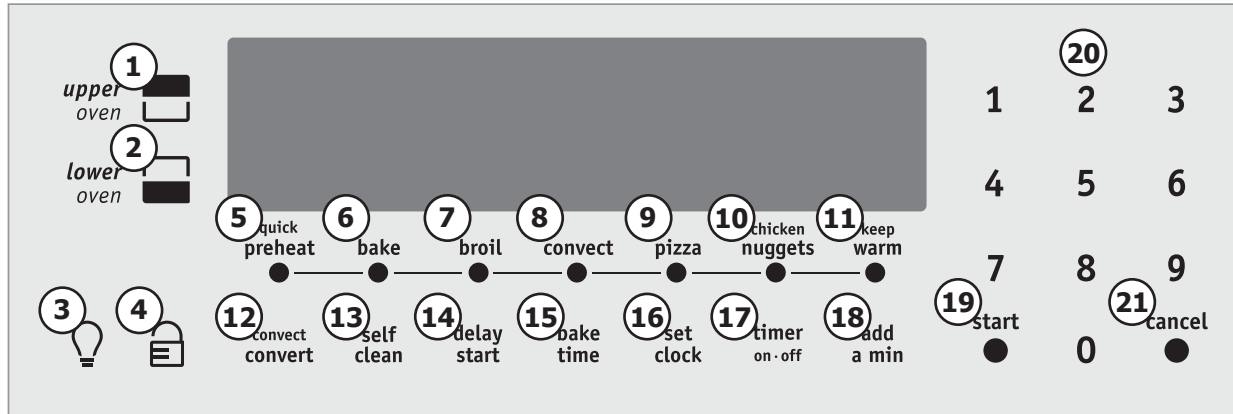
1 upper oven

2 lower oven

3

4

5 quick preheat

6 bake

7 broil

8 convect

9 pizza

10 chicken nuggets

11 keep warm

12 convect convert

13 self clean

14 delay start

15 bake time

16 set clock

17 timer on · off

18 add a min

19 start

20

1 2 3

4 5 6

7 8 9

0

21 cancel